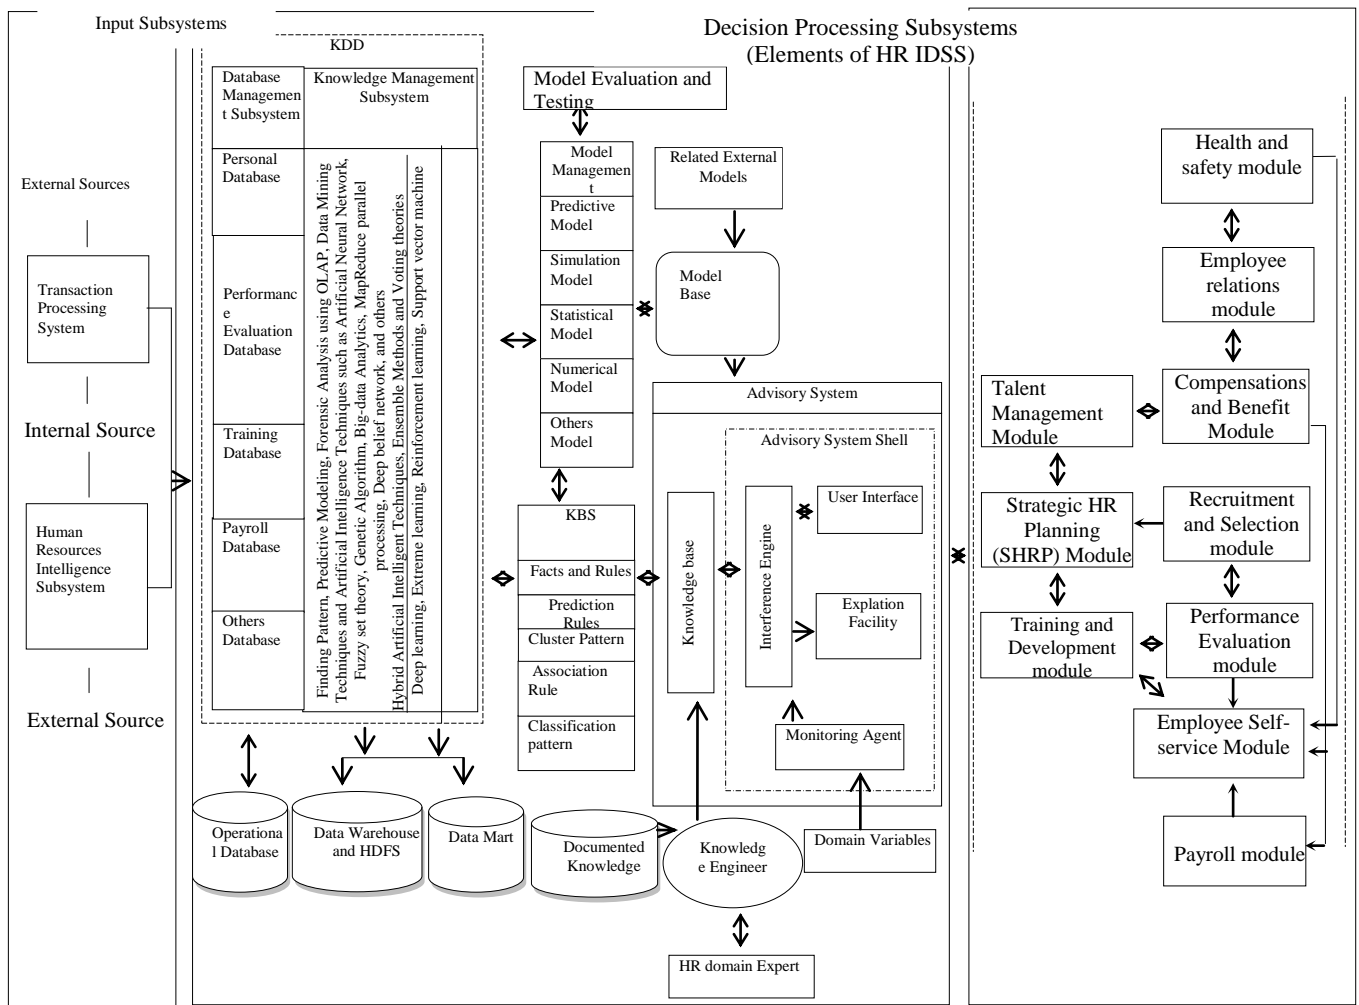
Input Subsystems

Decision Processing Subsystems (Elements of HR IDSS)

KDD

Database Management Subsystem

Knowledge Management Subsystem

Personal Database

Performance Evaluation Database

Training Database

Payroll Database

Others Database

Finding Pattern, Predictive Modeling, Forensic Analysis using OLAP, Data Mining Techniques and Artificial Intelligence Techniques such as Artificial Neural Network, Fuzzy set theory, Genetic Algorithm, Big-data Analytics, MapReduce parallel processing, Deep belief network, and others

Hybrid Artificial Intelligent Techniques, Ensemble Methods and Voting theories

Deep learning, Extreme learning, Reinforcement learning, Support vector machine

External Sources

Transaction Processing System

Internal Source

Human Resources Intelligence Subsystem

External Source

Model Evaluation and Testing

Model Management

Predictive Model

Simulation Model

Statistical Model

Numerical Model

Others Model

Related External Models

Model Base

Advisory System

Advisory System Shell

User Interface

Explation Facility

Interference Engine

Knowledge base

Monitoring Agent

KBS

Facts and Rules

Prediction Rules

Cluster Pattern

Association Rule

Classification pattern

Operational Database

Data Warehouse and HDFS

Data Mart

Documented Knowledge

Knowledge Engineer

Domain Variables

HR domain Expert

Health and safety module

Employee relations module

Compensations and Benefit Module

Talent Management Module

Strategic HR Planning (SHRP) Module

Recruitment and Selection module

Training and Development module

Performance Evaluation module

Employee Self-service Module

Payroll module